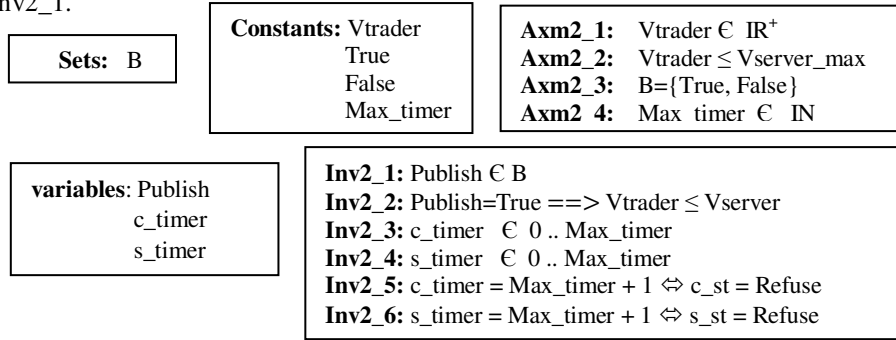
Inv2_1.

**Sets:** B

**Constants:** Vtrader
True
False
Max_timer

**Axm2_1:** Vtrader Є IR$^+$
**Axm2_2:** Vtrader ≤ Vserver_max
**Axm2_3:** B={True, False}
**Axm2_4:** Max_timer Є IN

**variables**: Publish
c_timer
s_timer

**Inv2_1:** Publish Є B
**Inv2_2:** Publish=True ==> Vtrader ≤ Vserver
**Inv2_3:** c_timer Є 0 .. Max_timer
**Inv2_4:** s_timer Є 0 .. Max_timer
**Inv2_5:** c_timer = Max_timer + 1 ⇔ c_st = Refuse
**Inv2_6:** s_timer = Max_timer + 1 ⇔ s_st = Refuse